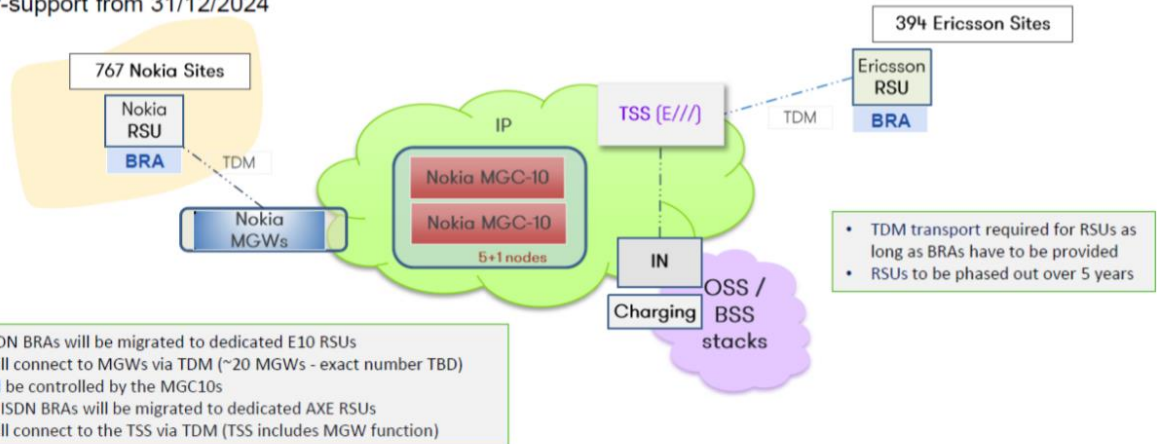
-support from 31/12/2024

767 Nokia Sites

Nokia RSU

BRA

TDM

Nokia MGWs

IP

Nokia MGC-10

Nokia MGC-10

5+1 nodes

TSS (E///)

394 Ericsson Sites

Ericsson RSU

BRA

TDM

IN

Charging

OSS / BSS stacks

• TDM transport required for RSUs as long as BRAs have to be provided
• RSUs to be phased out over 5 years

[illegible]DN BRAs will be migrated to dedicated E10 RSUs
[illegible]ll connect to MGWs via TDM (~20 MGWs - exact number TBD)
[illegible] be controlled by the MGC10s
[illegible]ISDN BRAs will be migrated to dedicated AXE RSUs
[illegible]ll connect to the TSS via TDM (TSS includes MGW function)